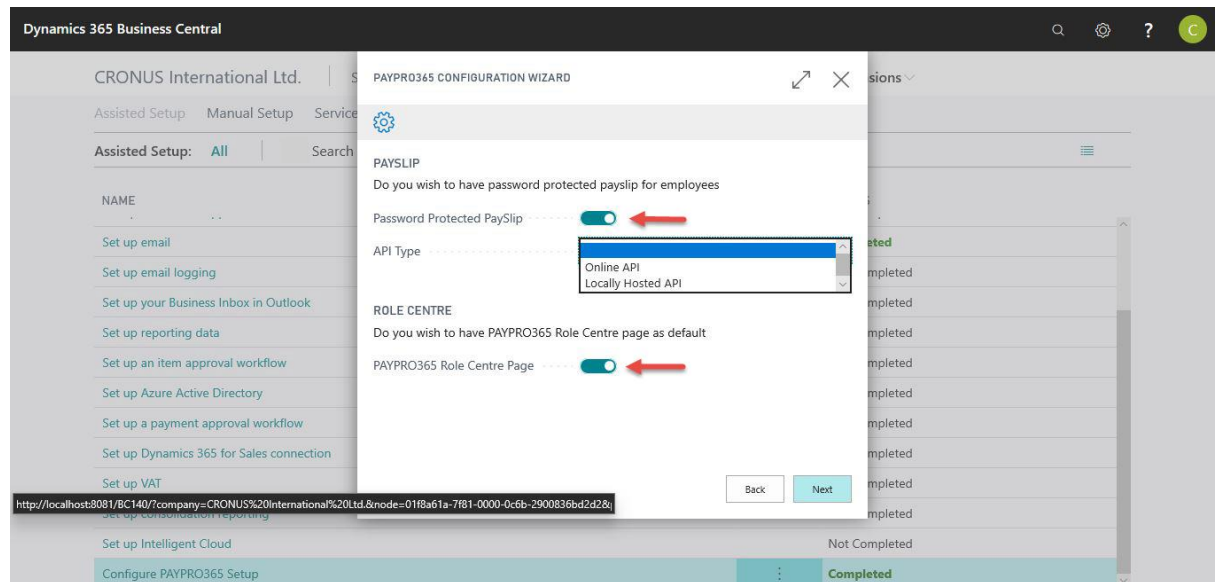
Dynamics 365 Business Central

C

CRONUS International Ltd. | S

sions

Assisted Setup Manual Setup Service

Assisted Setup: All | Search

NAME

Set up email

Set up email logging

Set up your Business Inbox in Outlook

Set up reporting data

Set up an item approval workflow

Set up Azure Active Directory

Set up a payment approval workflow

Set up Dynamics 365 for Sales connection

Set up VAT

http://localhost:8081/BC140/?company=CRONUS%20International%20Ltd.&node=01f8a61a-7f81-0000-0c6b-2900836bd2d8&

Set up Intelligent Cloud

Configure PAYPRO365 Setup

eted

mpleted

mpleted

mpleted

mpleted

mpleted

mpleted

mpleted

mpleted

mpleted

Not Completed

Completed

PAYPRO365 CONFIGURATION WIZARD

PAYSLIP

Do you wish to have password protected payslip for employees

Password Protected PaySlip

API Type

Online API

Locally Hosted API

ROLE CENTRE

Do you wish to have PAYPRO365 Role Centre page as default

PAYPRO365 Role Centre Page

Back

Next